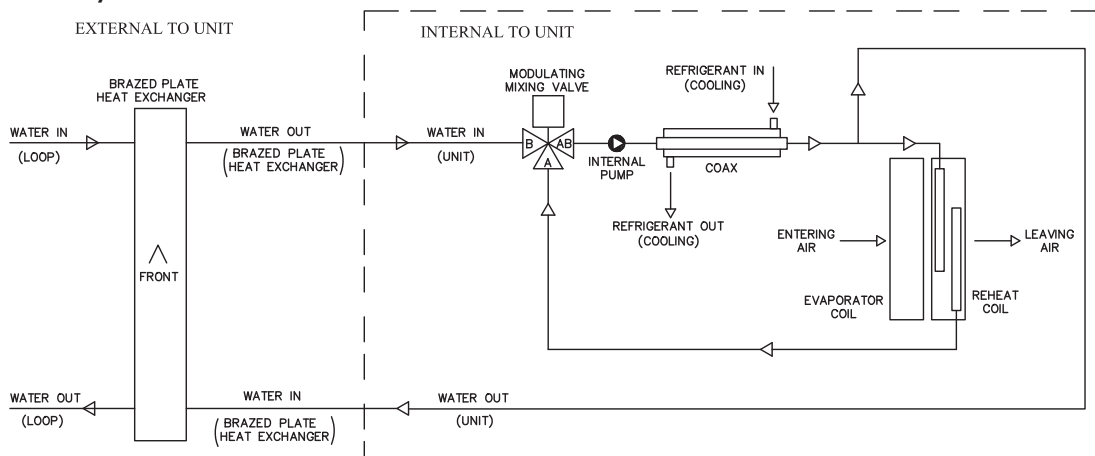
EXTERNAL TO UNIT

INTERNAL TO UNIT

BRAZED PLATE HEAT EXCHANGER

MODULATING MIXING VALVE

REFRIGERANT IN (COOLING)

WATER IN (LOOP)

WATER OUT (BRAZED PLATE HEAT EXCHANGER)

WATER IN (UNIT)

B

AB

A

INTERNAL PUMP

COAX

REFRIGERANT OUT (COOLING)

ENTERING AIR

LEAVING AIR

FRONT

EVAPORATOR COIL

REHEAT COIL

WATER OUT (LOOP)

WATER IN (BRAZED PLATE HEAT EXCHANGER)

WATER OUT (UNIT)